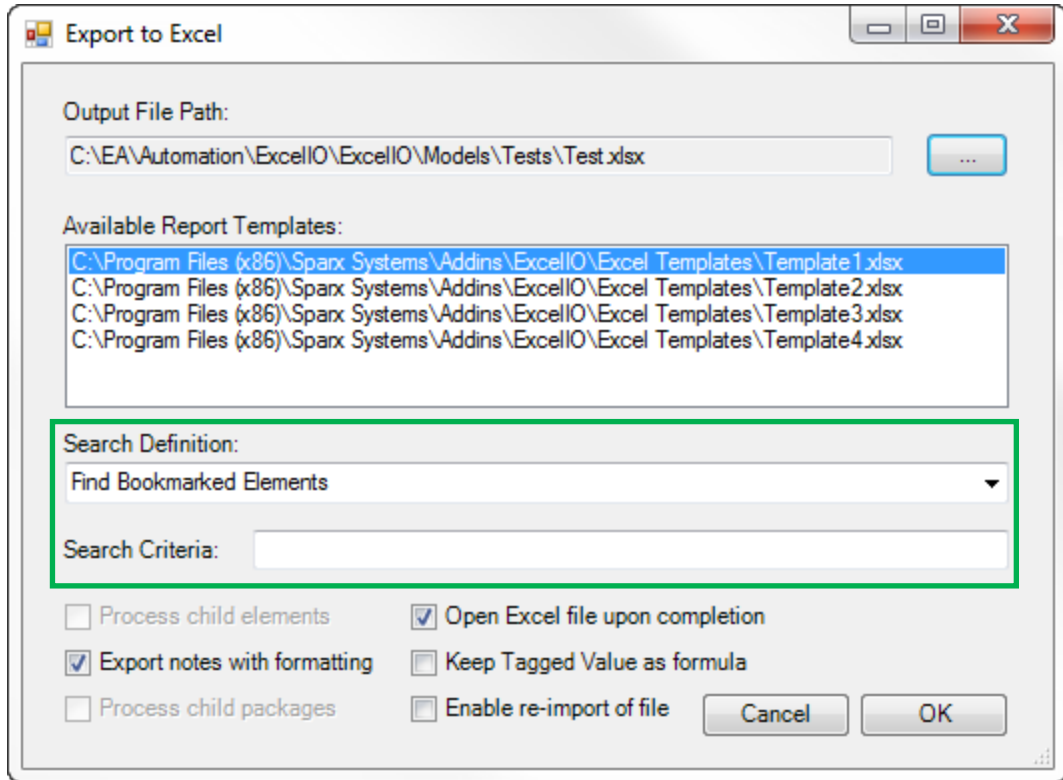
Export to Excel

Output File Path:

C:\EA\Automation\ExcelIO\ExcelIO\Models\Tests\Test.xlsx

...

Available Report Templates:

C:\Program Files (x86)\Sparx Systems\Addins\ExcelIO\Excel Templates\Template1.xlsx
C:\Program Files (x86)\Sparx Systems\Addins\ExcelIO\Excel Templates\Template2.xlsx
C:\Program Files (x86)\Sparx Systems\Addins\ExcelIO\Excel Templates\Template3.xlsx
C:\Program Files (x86)\Sparx Systems\Addins\ExcelIO\Excel Templates\Template4.xlsx

Search Definition:

Find Bookmarked Elements

Search Criteria:

Process child elements

Open Excel file upon completion

Export notes with formatting

Keep Tagged Value as formula

Process child packages

Enable re-import of file

Cancel

OK